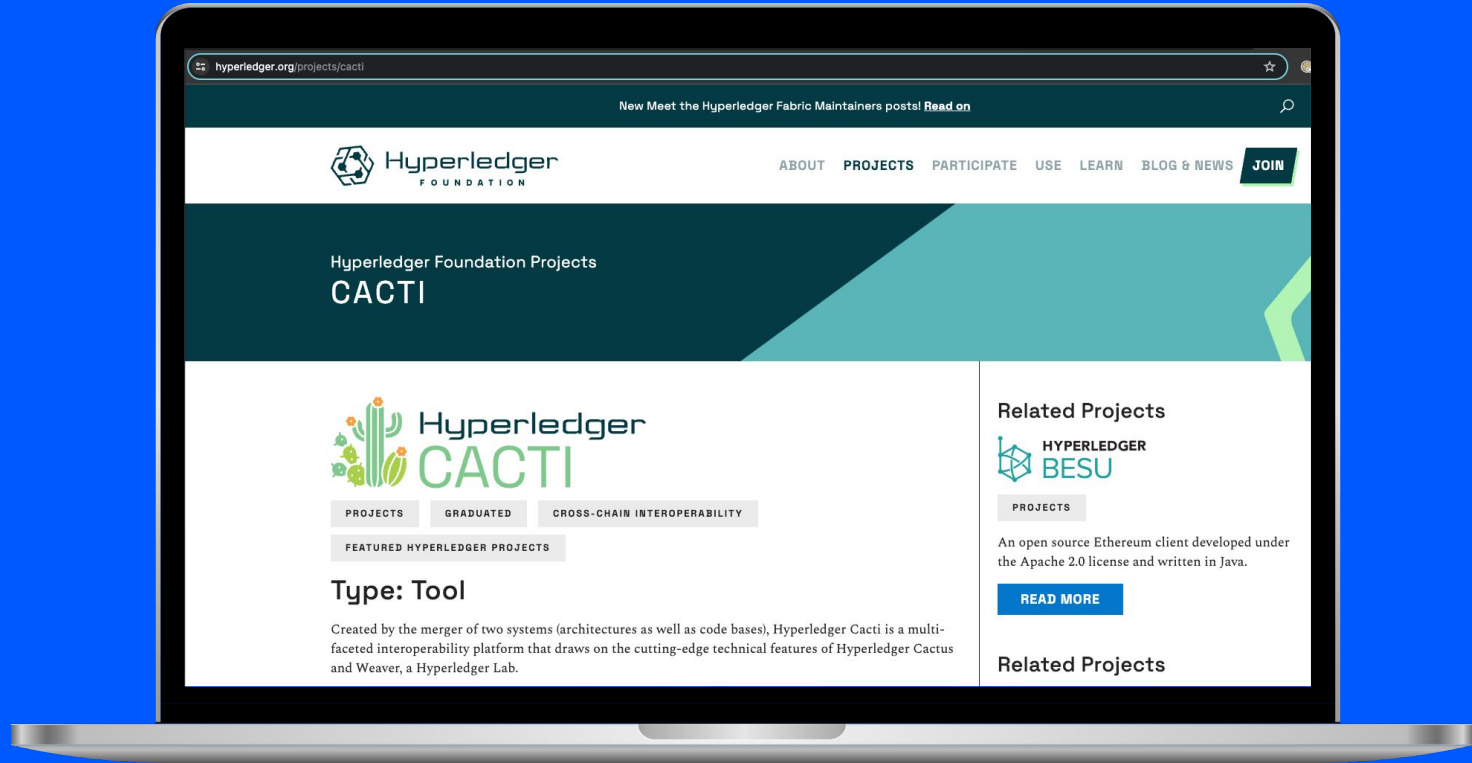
hyperledger.org/projects/cacti

New Meet the Hyperledger Fabric Maintainers posts! Read on

Hyperledger FOUNDATION

ABOUT PROJECTS PARTICIPATE USE LEARN BLOG & NEWS JOIN

Hyperledger Foundation Projects
CACTI

Hyperledger CACTI

PROJECTS GRADUATED CROSS-CHAIN INTEROPERABILITY

FEATURED HYPERLEDGER PROJECTS

Type: Tool

Created by the merger of two systems (architectures as well as code bases), Hyperledger Cacti is a multi-faceted interoperability platform that draws on the cutting-edge technical features of Hyperledger Cactus and Weaver, a Hyperledger Lab.

Related Projects

HYPERLEDGER BESU

PROJECTS

An open source Ethereum client developed under the Apache 2.0 license and written in Java.

READ MORE

Related Projects